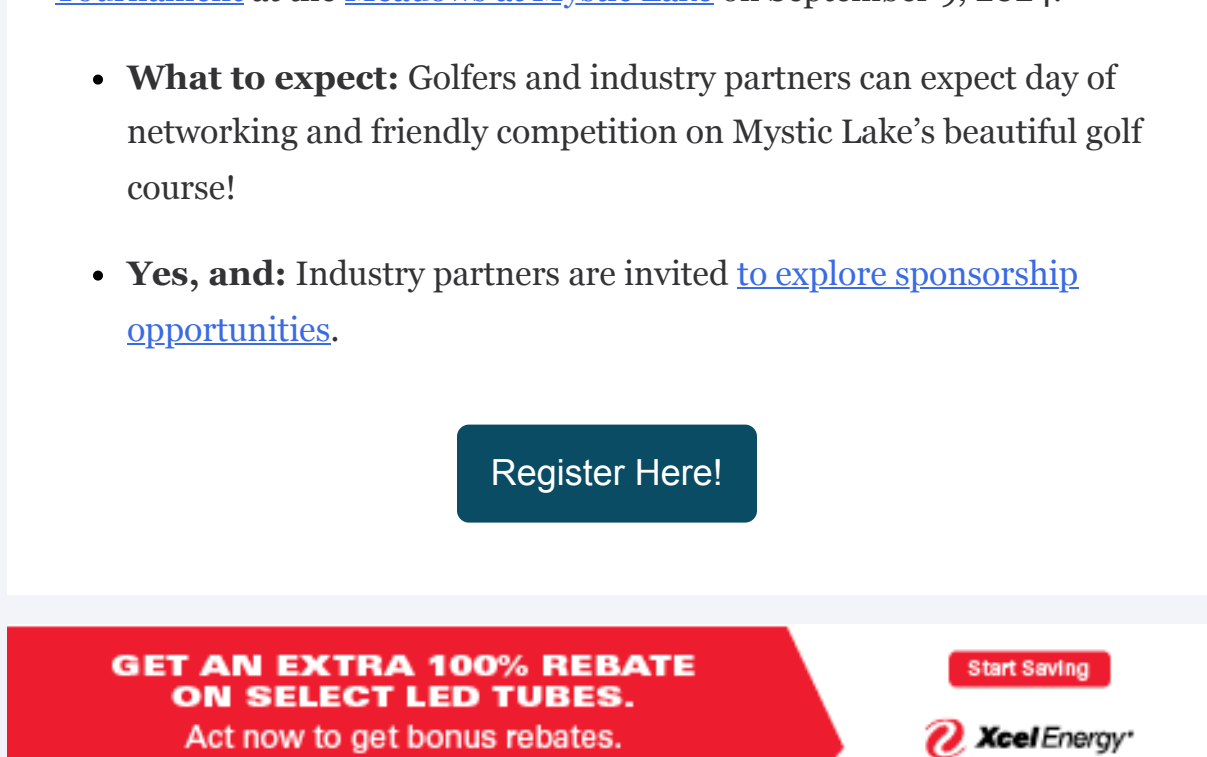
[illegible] at the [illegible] on September 9, 2024.

- **What to expect:** Golfers and industry partners can expect day of networking and friendly competition on Mystic Lake's beautiful golf course!
- **Yes, and:** Industry partners are invited to explore sponsorship opportunities.

Register Here!

GET AN EXTRA 100% REBATE ON SELECT LED TUBES.
Act now to get bonus rebates.

Start Saving

Xcel Energy